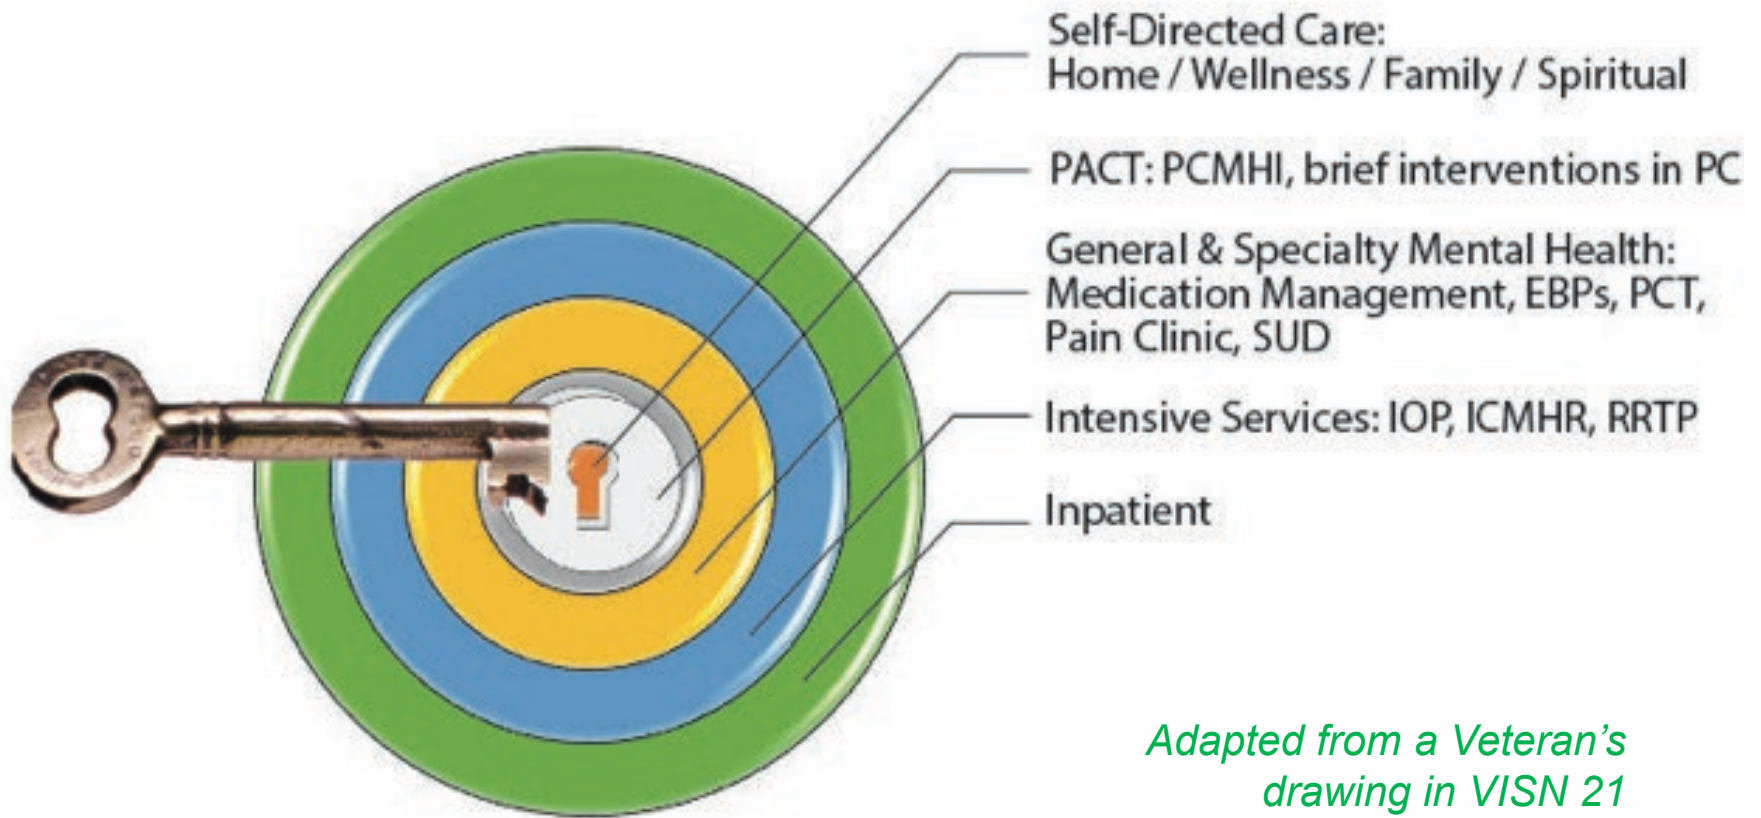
Self-Directed Care:
Home / Wellness / Family / Spiritual

PACT: PCMHI, brief interventions in PC

General & Specialty Mental Health:
Medication Management, EBPs, PCT, Pain Clinic, SUD

Intensive Services: IOP, ICMHR, RRTP

Inpatient

Adapted from a Veteran's drawing in VISN 21